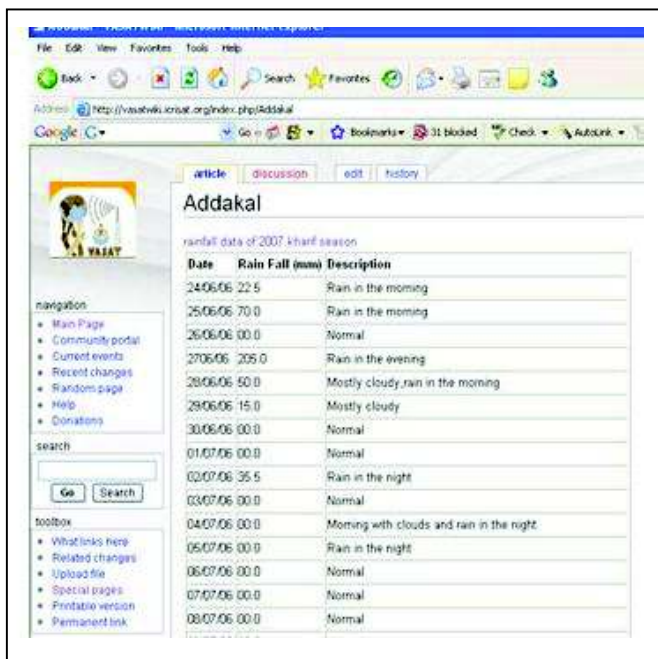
Addakal - VASATwiki - Microsoft Internet Explorer

File Edit View Favorites Tools Help

Back Search Favorites

Address http://vasatwiki.icrisat.org/index.php/Addakal

Google G- Go Bookmarks 31 blocked Check AutoLink

VASAT

navigation
• Main Page
• Community portal
• Current events
• Recent changes
• Random page
• Help
• Donations

search

Go Search

toolbox
• What links here
• Related changes
• Upload file
• Special pages
• Printable version
• Permanent link

article discussion edit history

Addakal

rainfall data of 2007 kharif season

| Date | Rain Fall (mm) | Description |
|---|---|---|
| 24/06/06 | 22.5 | Rain in the morning |
| 25/06/06 | 70.0 | Rain in the morning |
| 26/06/06 | 00.0 | Normal |
| 27/06/06 | 205.0 | Rain in the evening |
| 28/06/06 | 50.0 | Mostly cloudy,rain in the morning |
| 29/06/06 | 15.0 | Mostly cloudy |
| 30/06/06 | 00.0 | Normal |
| 01/07/06 | 00.0 | Normal |
| 02/07/06 | 35.5 | Rain in the night |
| 03/07/06 | 00.0 | Normal |
| 04/07/06 | 00.0 | Morning with clouds and rain in the night |
| 05/07/06 | 00.0 | Rain in the night |
| 06/07/06 | 00.0 | Normal |
| 07/07/06 | 00.0 | Normal |
| 08/07/06 | 00.0 | Normal |